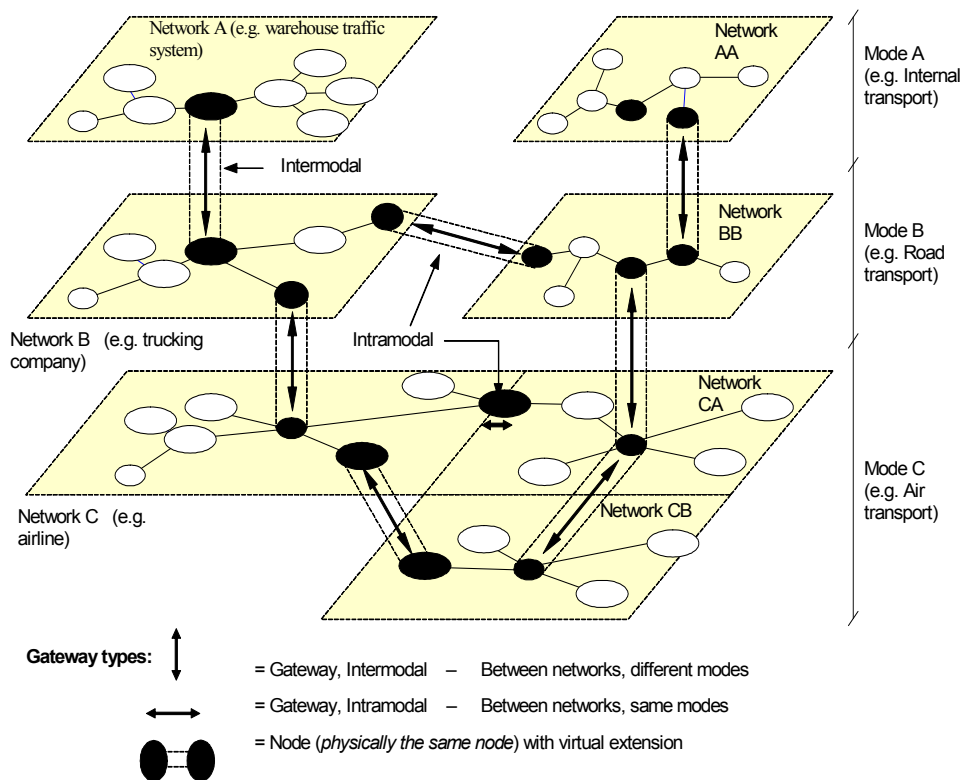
Network A (e.g. warehouse traffic system)

Network AA

Mode A (e.g. Internal transport)

Intermodal

Network BB

Mode B (e.g. Road transport)

Network B (e.g. trucking company)

Intramodal

Network CA

Mode C (e.g. Air transport)

Network C (e.g. airline)

Network CB

Gateway types:

= Gateway, Intermodal – Between networks, different modes

= Gateway, Intramodal – Between networks, same modes

= Node (*physically the same node*) with virtual extension